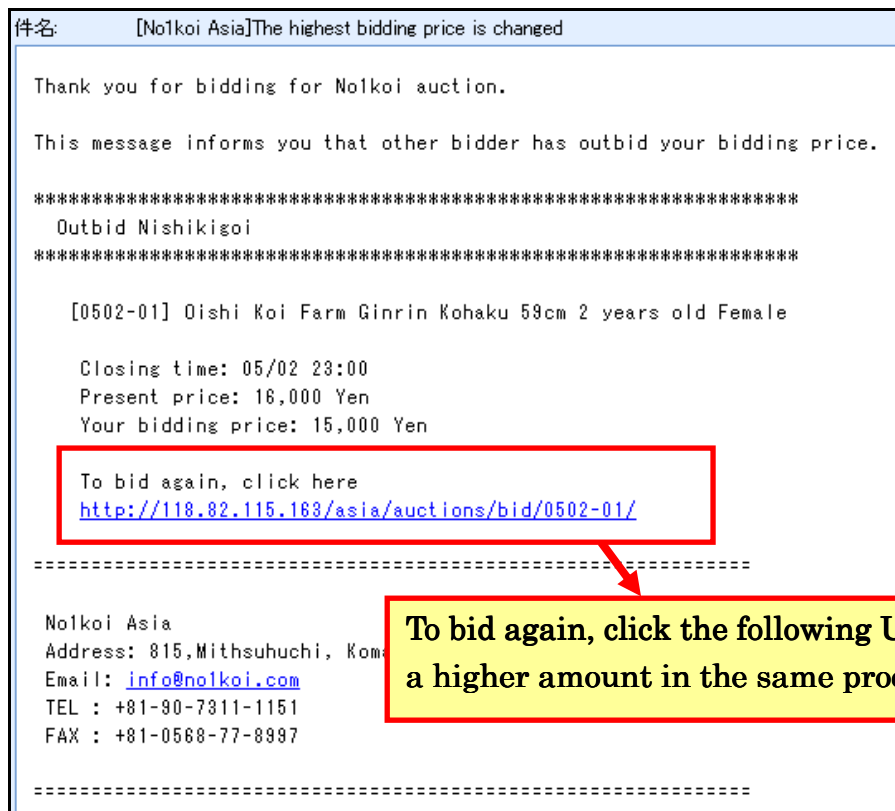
件名: [No1koi Asia]The highest bidding price is changed

Thank you for bidding for No1koi auction.

This message informs you that other bidder has outbid your bidding price.

************************************************************
Outbid Nishikigoi
************************************************************

[0502-01] Oishi Koi Farm Ginrin Kohaku 59cm 2 years old Female

Closing time: 05/02 23:00
Present price: 16,000 Yen
Your bidding price: 15,000 Yen

To bid again, click here
http://118.82.115.163/asia/auctions/bid/0502-01/

============================================================

No1koi Asia
Address: 815,Mithsuhuchi, Koma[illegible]
Email: info@no1koi.com
TEL : +81-90-7311-1151
FAX : +81-0568-77-8997

============================================================

To bid again, click the following U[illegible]
a higher amount in the same pro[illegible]